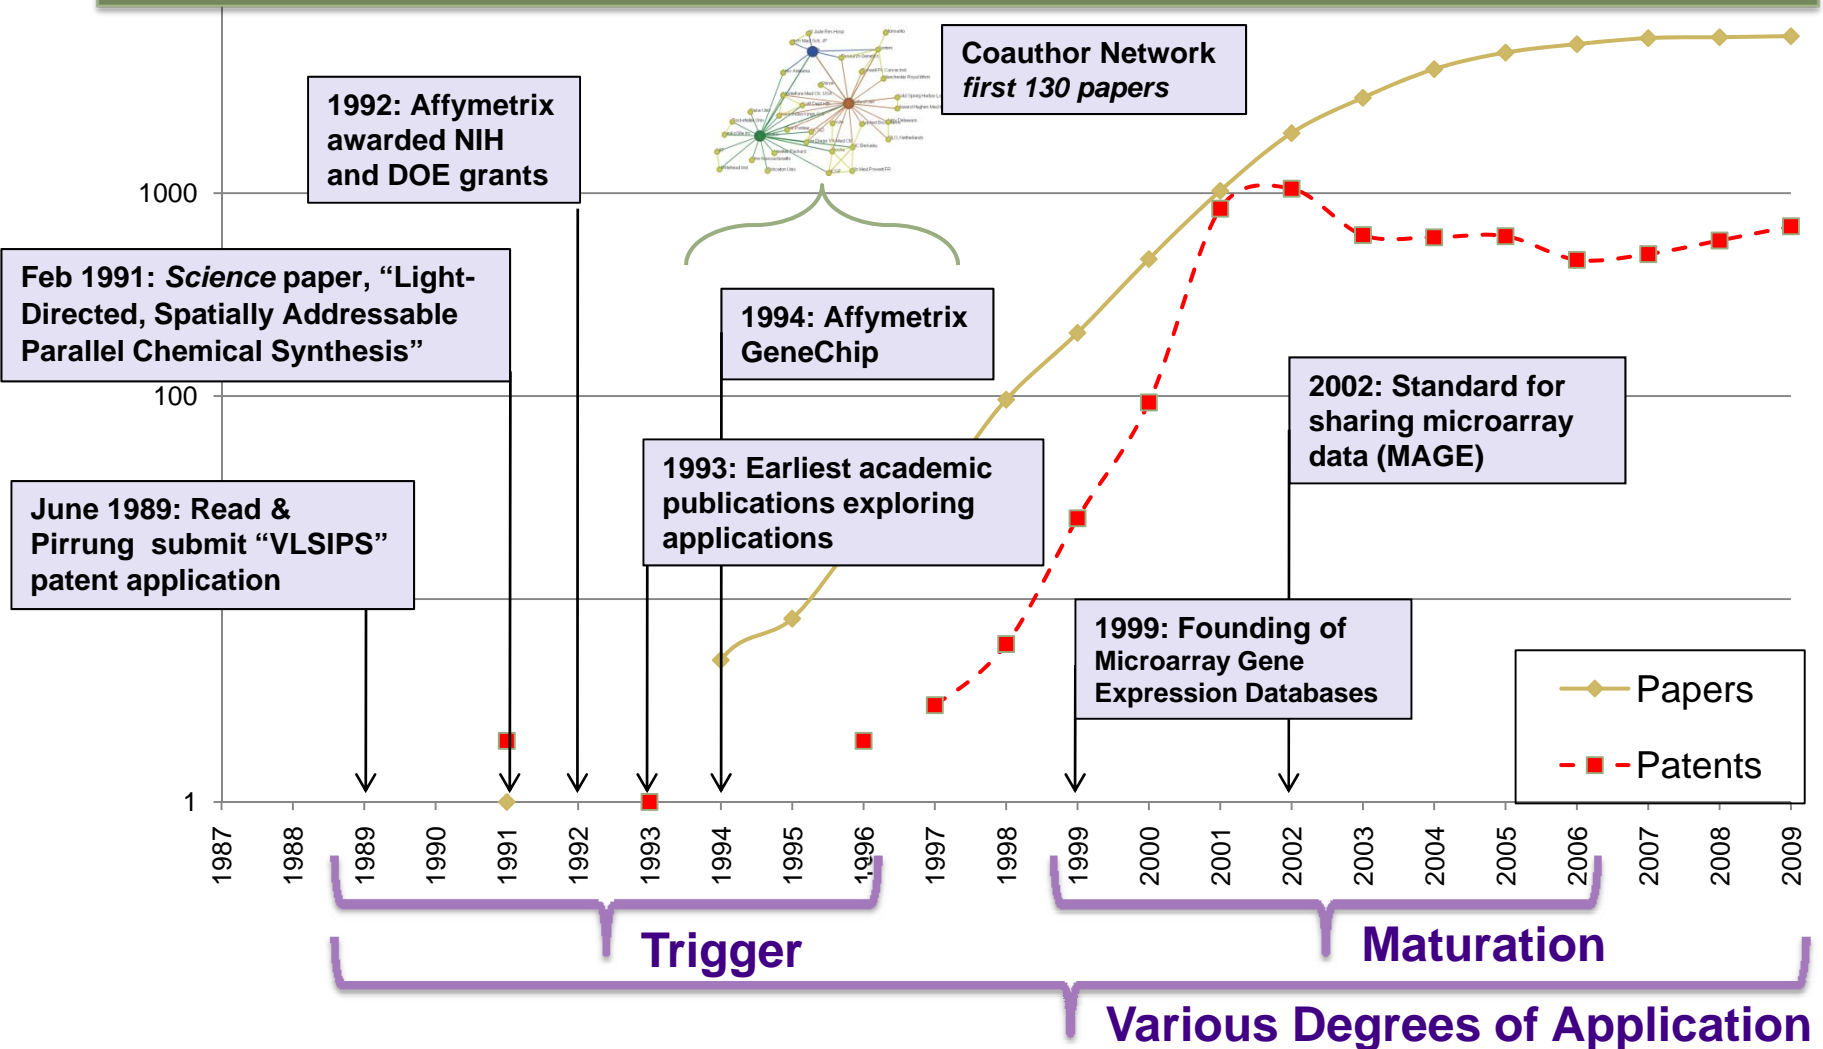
Coauthor Network
*first 130 papers*

1992: Affymetrix awarded NIH and DOE grants

1000

Feb 1991: *Science* paper, “Light-Directed, Spatially Addressable Parallel Chemical Synthesis”

1994: Affymetrix GeneChip

100

2002: Standard for sharing microarray data (MAGE)

1993: Earliest academic publications exploring applications

June 1989: Read & Pirrung submit “VLSIPS” patent application

1999: Founding of Microarray Gene Expression Databases

Papers

Patents

1

1987 1988 1989 1990 1991 1992 1993 1994 1995 1996 1997 1998 1999 2000 2001 2002 2003 2004 2005 2006 2007 2008 2009

Trigger

Maturation

Various Degrees of Application